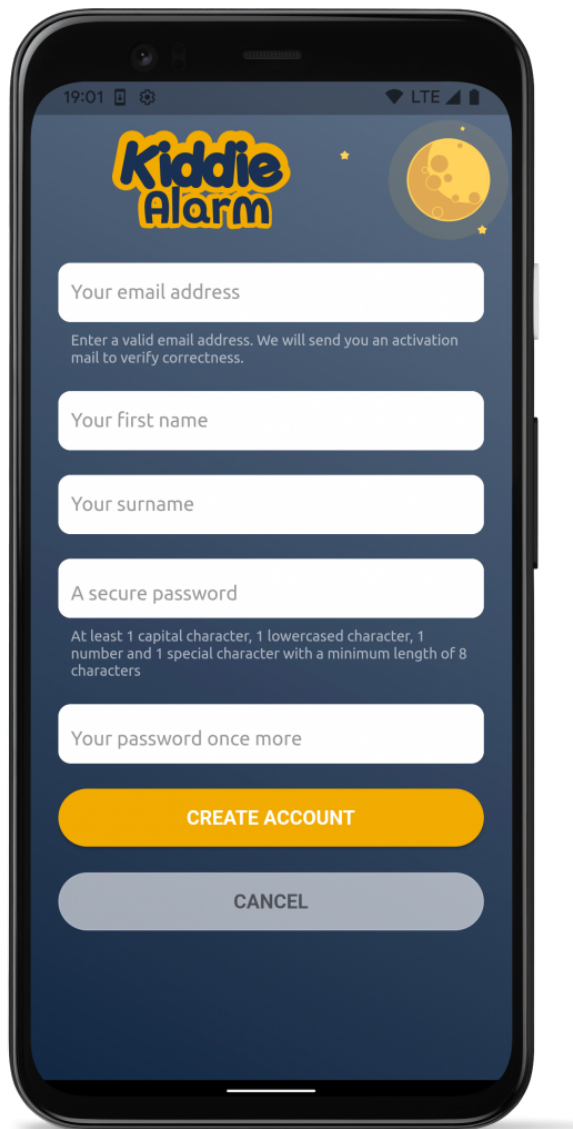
19:01 LTE

Kiddie Alarm

Your email address

Enter a valid email address. We will send you an activation mail to verify correctness.

Your first name

Your surname

A secure password

At least 1 capital character, 1 lowercased character, 1 number and 1 special character with a minimum length of 8 characters

Your password once more

CREATE ACCOUNT

CANCEL